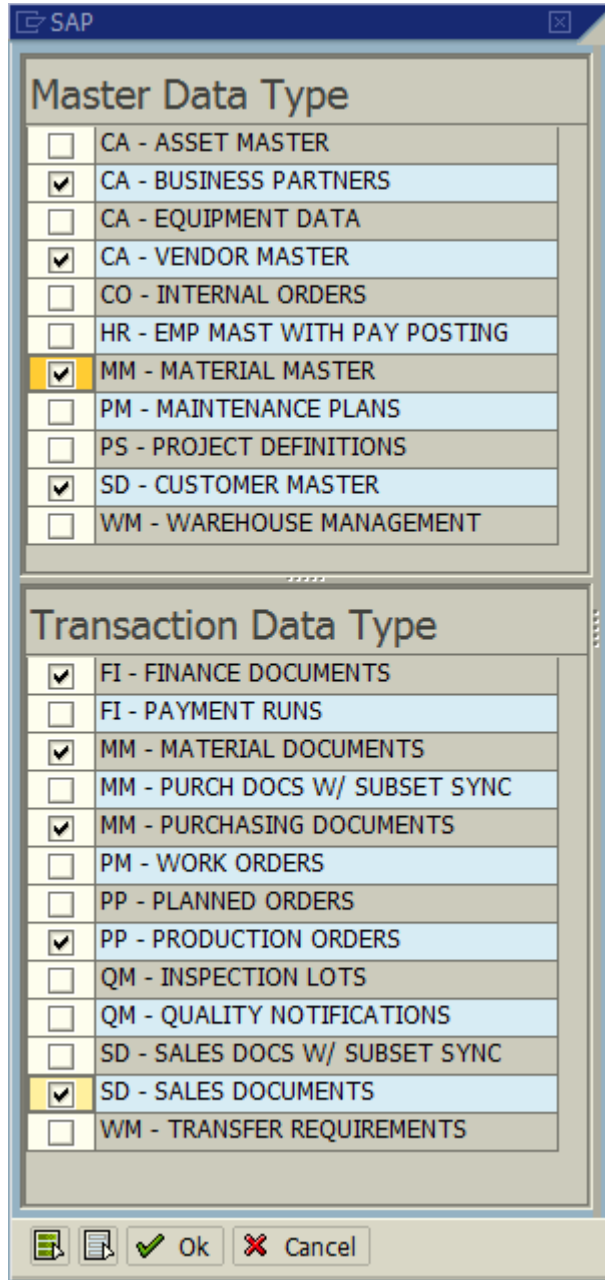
SAP

Master Data Type

CA - ASSET MASTER
CA - BUSINESS PARTNERS
CA - EQUIPMENT DATA
CA - VENDOR MASTER
CO - INTERNAL ORDERS
HR - EMP MAST WITH PAY POSTING
MM - MATERIAL MASTER
PM - MAINTENANCE PLANS
PS - PROJECT DEFINITIONS
SD - CUSTOMER MASTER
WM - WAREHOUSE MANAGEMENT

Transaction Data Type

FI - FINANCE DOCUMENTS
FI - PAYMENT RUNS
MM - MATERIAL DOCUMENTS
MM - PURCH DOCS W/ SUBSET SYNC
MM - PURCHASING DOCUMENTS
PM - WORK ORDERS
PP - PLANNED ORDERS
PP - PRODUCTION ORDERS
QM - INSPECTION LOTS
QM - QUALITY NOTIFICATIONS
SD - SALES DOCS W/ SUBSET SYNC
SD - SALES DOCUMENTS
WM - TRANSFER REQUIREMENTS

Ok Cancel